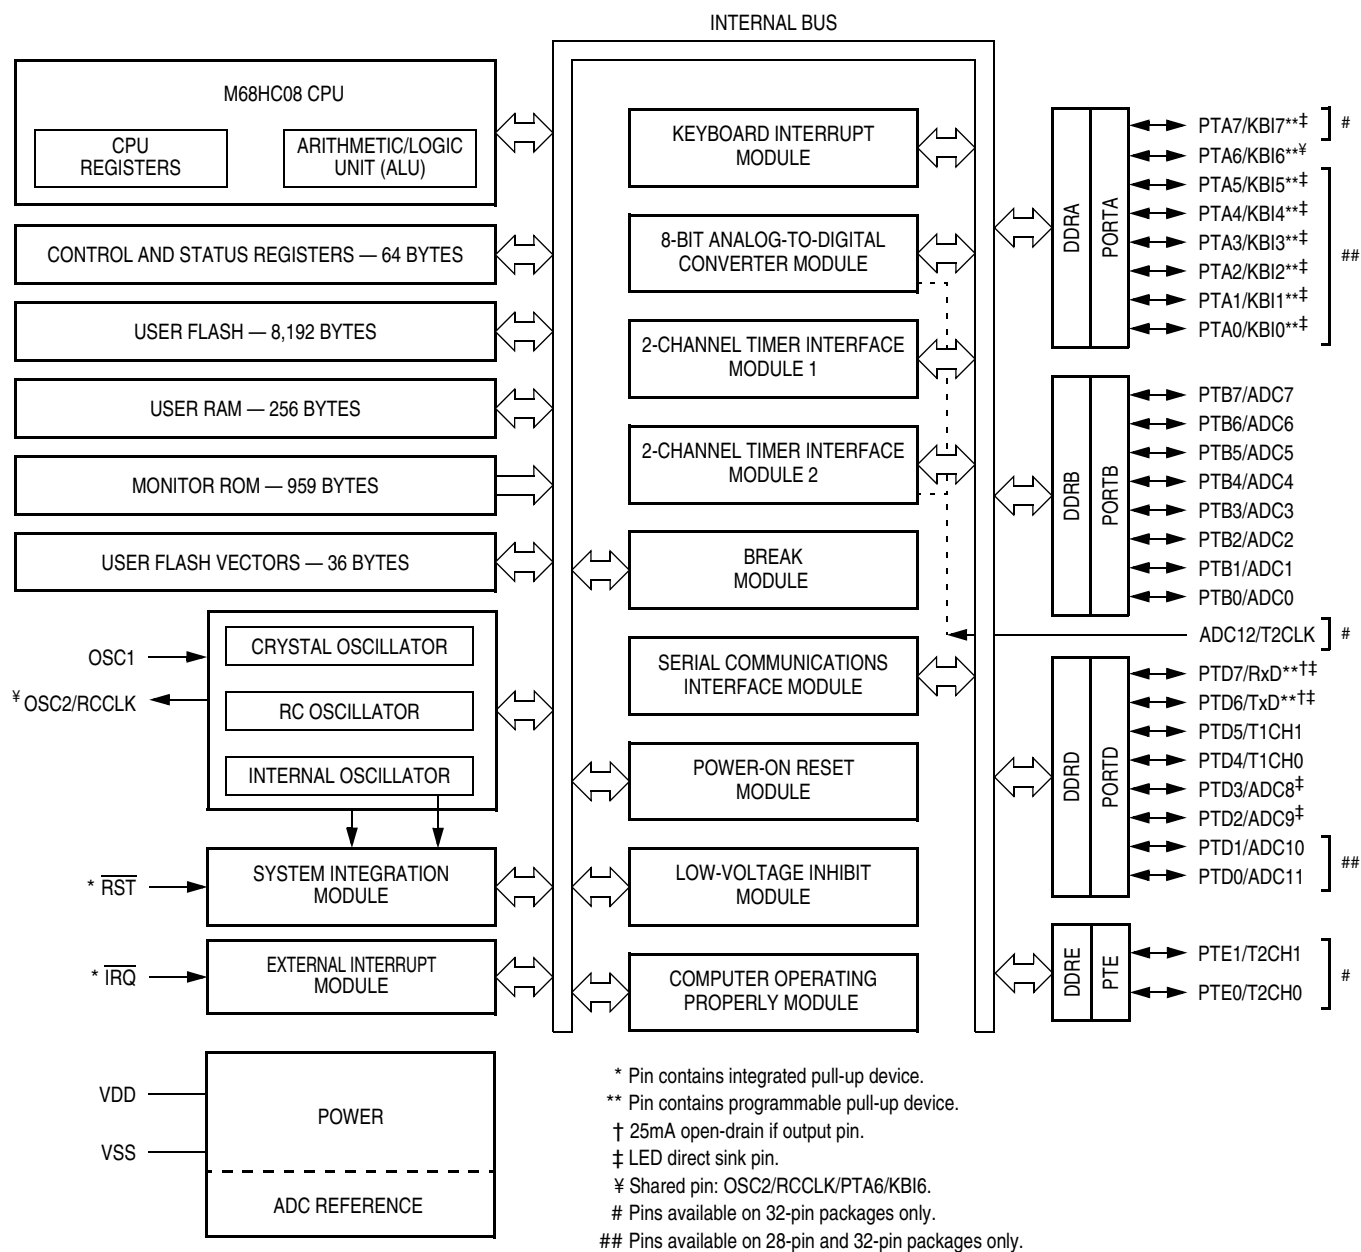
INTERNAL BUS

M68HC08 CPU

CPU REGISTERS

ARITHMETIC/LOGIC UNIT (ALU)

CONTROL AND STATUS REGISTERS — 64 BYTES

USER FLASH — 8,192 BYTES

USER RAM — 256 BYTES

MONITOR ROM — 959 BYTES

USER FLASH VECTORS — 36 BYTES

OSC1

¥ OSC2/RCCLK

CRYSTAL OSCILLATOR

RC OSCILLATOR

INTERNAL OSCILLATOR

* $\overline{RST}$

SYSTEM INTEGRATION MODULE

* $\overline{IRQ}$

EXTERNAL INTERRUPT MODULE

VDD

VSS

POWER

ADC REFERENCE

KEYBOARD INTERRUPT MODULE

8-BIT ANALOG-TO-DIGITAL CONVERTER MODULE

2-CHANNEL TIMER INTERFACE MODULE 1

2-CHANNEL TIMER INTERFACE MODULE 2

BREAK MODULE

SERIAL COMMUNICATIONS INTERFACE MODULE

POWER-ON RESET MODULE

LOW-VOLTAGE INHIBIT MODULE

COMPUTER OPERATING PROPERLY MODULE

DDRA

PORTA

PTA7/KBI7**‡ #

PTA6/KBI6**¥

PTA5/KBI5**‡

PTA4/KBI4**‡

PTA3/KBI3**‡

PTA2/KBI2**‡

PTA1/KBI1**‡

PTA0/KBI0**‡

##

DDRB

PORTB

PTB7/ADC7

PTB6/ADC6

PTB5/ADC5

PTB4/ADC4

PTB3/ADC3

PTB2/ADC2

PTB1/ADC1

PTB0/ADC0

ADC12/T2CLK #

DDRD

PORTD

PTD7/RxD**†‡

PTD6/TxD**†‡

PTD5/T1CH1

PTD4/T1CH0

PTD3/ADC8‡

PTD2/ADC9‡

PTD1/ADC10

PTD0/ADC11

##

DDRE

PTE

PTE1/T2CH1

PTE0/T2CH0

#

* Pin contains integrated pull-up device.
** Pin contains programmable pull-up device.
† 25mA open-drain if output pin.
‡ LED direct sink pin.
¥ Shared pin: OSC2/RCCLK/PTA6/KBI6.
# Pins available on 32-pin packages only.
## Pins available on 28-pin and 32-pin packages only.